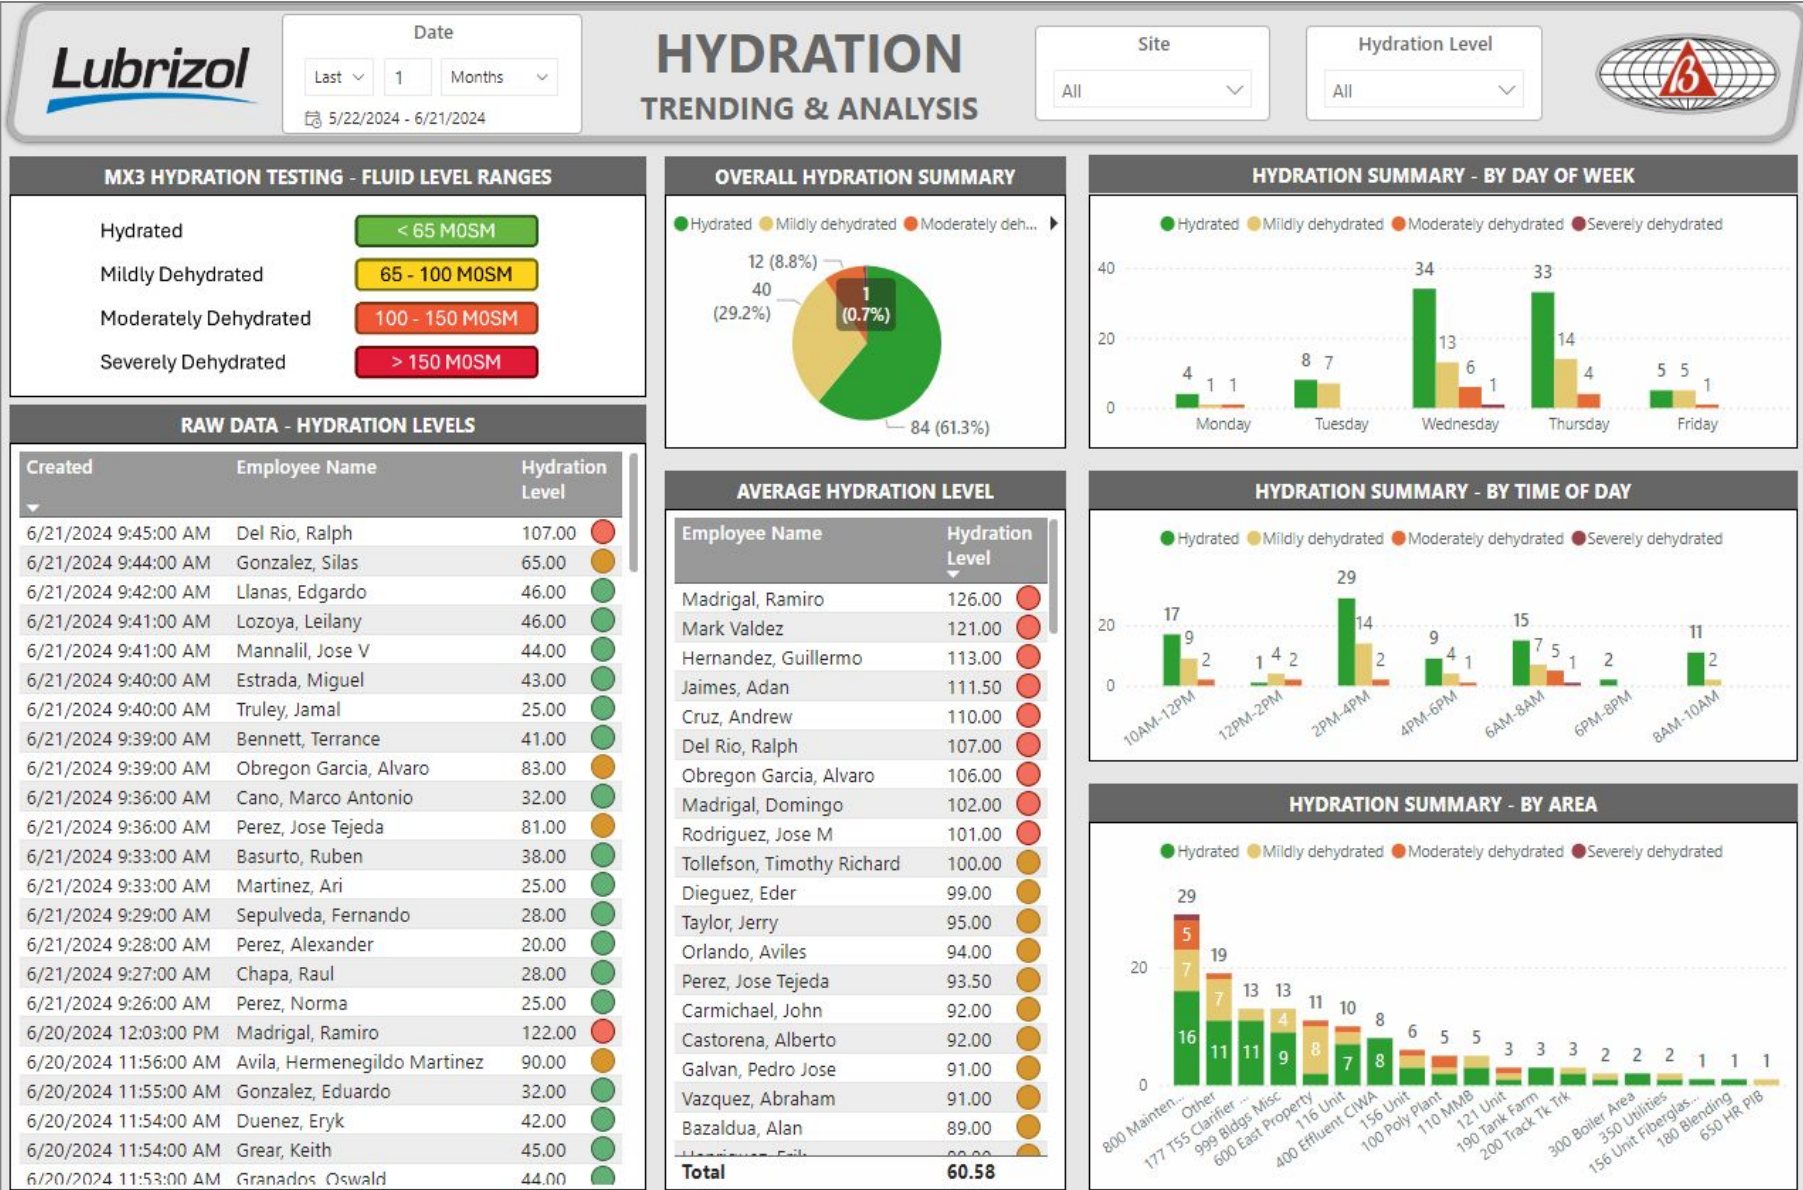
Lubrizol

Date
Last 1 Months
5/22/2024 - 6/21/2024

HYDRATION
TRENDING & ANALYSIS

Site
All

Hydration Level
All

MX3 HYDRATION TESTING - FLUID LEVEL RANGES

| | |
|---|---|
| Hydrated | < 65 MOSM |
| Mildly Dehydrated | 65 - 100 MOSM |
| Moderately Dehydrated | 100 - 150 MOSM |
| Severely Dehydrated | > 150 MOSM |

OVERALL HYDRATION SUMMARY

Hydrated Mildly dehydrated Moderately deh...

12 (8.8%)
40 (29.2%)
1 (0.7%)
84 (61.3%)

HYDRATION SUMMARY - BY DAY OF WEEK

Hydrated Mildly dehydrated Moderately dehydrated Severely dehydrated

40
20
0
4 1 1 Monday
8 7 Tuesday
34 13 6 1 Wednesday
33 14 4 Thursday
5 5 1 Friday

RAW DATA - HYDRATION LEVELS

| Created | Employee Name | Hydration Level |
|---|---|---|
| 6/21/2024 9:45:00 AM | Del Rio, Ralph | 107.00 |
| 6/21/2024 9:44:00 AM | Gonzalez, Silas | 65.00 |
| 6/21/2024 9:42:00 AM | Llanas, Edgardo | 46.00 |
| 6/21/2024 9:41:00 AM | Lozoya, Leilany | 46.00 |
| 6/21/2024 9:41:00 AM | Mannalil, Jose V | 44.00 |
| 6/21/2024 9:40:00 AM | Estrada, Miguel | 43.00 |
| 6/21/2024 9:40:00 AM | Truley, Jamal | 25.00 |
| 6/21/2024 9:39:00 AM | Bennett, Terrance | 41.00 |
| 6/21/2024 9:39:00 AM | Obregon Garcia, Alvaro | 83.00 |
| 6/21/2024 9:36:00 AM | Cano, Marco Antonio | 32.00 |
| 6/21/2024 9:36:00 AM | Perez, Jose Tejeda | 81.00 |
| 6/21/2024 9:33:00 AM | Basurto, Ruben | 38.00 |
| 6/21/2024 9:33:00 AM | Martinez, Ari | 25.00 |
| 6/21/2024 9:29:00 AM | Sepulveda, Fernando | 28.00 |
| 6/21/2024 9:28:00 AM | Perez, Alexander | 20.00 |
| 6/21/2024 9:27:00 AM | Chapa, Raul | 28.00 |
| 6/21/2024 9:26:00 AM | Perez, Norma | 25.00 |
| 6/20/2024 12:03:00 PM | Madrigal, Ramiro | 122.00 |
| 6/20/2024 11:56:00 AM | Avila, Hermenegildo Martinez | 90.00 |
| 6/20/2024 11:55:00 AM | Gonzalez, Eduardo | 32.00 |
| 6/20/2024 11:54:00 AM | Duenez, Eryk | 42.00 |
| 6/20/2024 11:54:00 AM | Grear, Keith | 45.00 |
| 6/20/2024 11:53:00 AM | Granados, Oswald | 44.00 |

AVERAGE HYDRATION LEVEL

| Employee Name | Hydration Level |
|---|---|
| Madrigal, Ramiro | 126.00 |
| Mark Valdez | 121.00 |
| Hernandez, Guillermo | 113.00 |
| Jaimes, Adan | 111.50 |
| Cruz, Andrew | 110.00 |
| Del Rio, Ralph | 107.00 |
| Obregon Garcia, Alvaro | 106.00 |
| Madrigal, Domingo | 102.00 |
| Rodriguez, Jose M | 101.00 |
| Tollefson, Timothy Richard | 100.00 |
| Dieguez, Eder | 99.00 |
| Taylor, Jerry | 95.00 |
| Orlando, Aviles | 94.00 |
| Perez, Jose Tejeda | 93.50 |
| Carmichael, John | 92.00 |
| Castorena, Alberto | 92.00 |
| Galvan, Pedro Jose | 91.00 |
| Vazquez, Abraham | 91.00 |
| Bazaldua, Alan | 89.00 |
| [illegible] | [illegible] |
| Total | 60.58 |

HYDRATION SUMMARY - BY TIME OF DAY

Hydrated Mildly dehydrated Moderately dehydrated Severely dehydrated

20
0
17 9 2 10AM-12PM
1 4 2 12PM-2PM
29 14 2 2PM-4PM
9 4 1 4PM-6PM
15 7 5 1 6AM-8AM
2 6PM-8PM
11 2 8AM-10AM

HYDRATION SUMMARY - BY AREA

Hydrated Mildly dehydrated Moderately dehydrated Severely dehydrated

20
0
29 16 7 5
19 11 7
13 11
13 9 4
11 8
10 7
8 8
6
5
5
3
3
3
2
2
2
1
1
1

800 Mainten... Other 177 T55 Clarifier ... 999 Bldgs Misc 600 East Property 116 Unit 400 Effluent CIWA 156 Unit 100 Poly Plant 110 MMB 121 Unit 190 Tank Farm 200 Track Tk Trk 300 Boiler Area 350 Utilities 156 Unit Fiberglas... 180 Blending 650 HR PIB